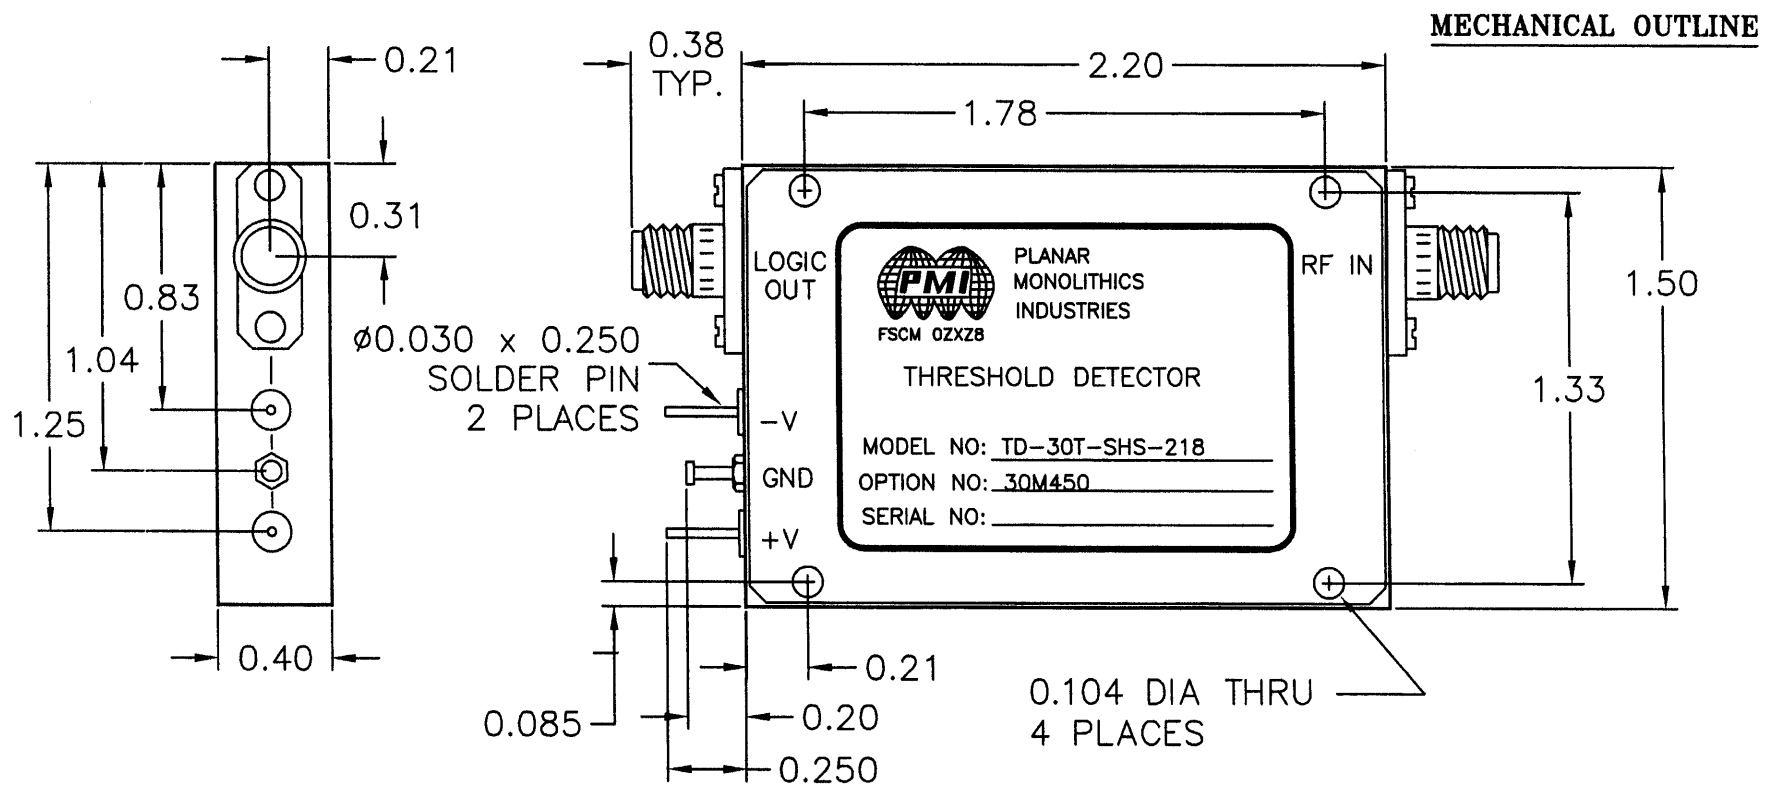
MECHANICAL OUTLINE

0.21

0.31

0.83

1.04

1.25

0.40

0.38 TYP.

2.20

1.78

LOGIC OUT

PMI

PLANAR MONOLITHICS INDUSTRIES

FSCM 0ZXZ8

RF IN

1.50

1.33

ø0.030 x 0.250 SOLDER PIN 2 PLACES

THRESHOLD DETECTOR

-V

GND

+V

MODEL NO: TD-30T-SHS-218

OPTION NO: 30M450

SERIAL NO:

0.21

0.104 DIA THRU 4 PLACES

0.085

0.20

0.250